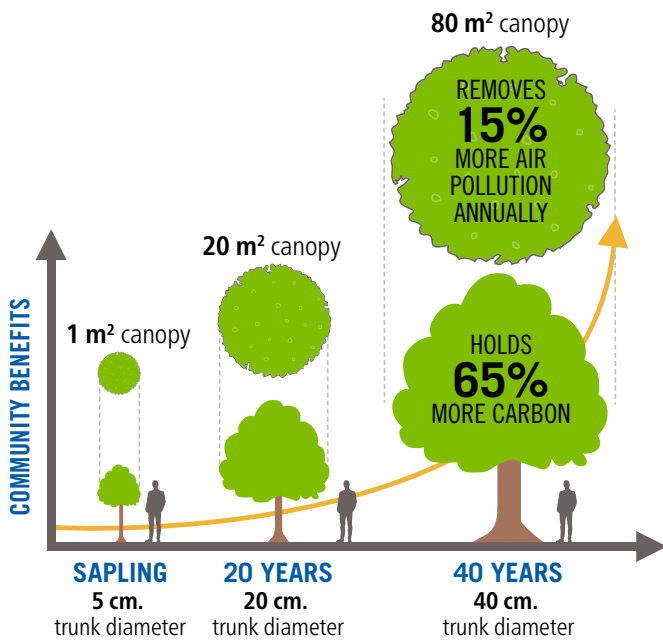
80 $m^2$ canopy

REMOVES
15%
MORE AIR POLLUTION ANNUALLY

20 $m^2$ canopy

1 $m^2$ canopy

HOLDS
65%
MORE CARBON

COMMUNITY BENEFITS

SAPLING
5 cm.
trunk diameter

20 YEARS
20 cm.
trunk diameter

40 YEARS
40 cm.
trunk diameter